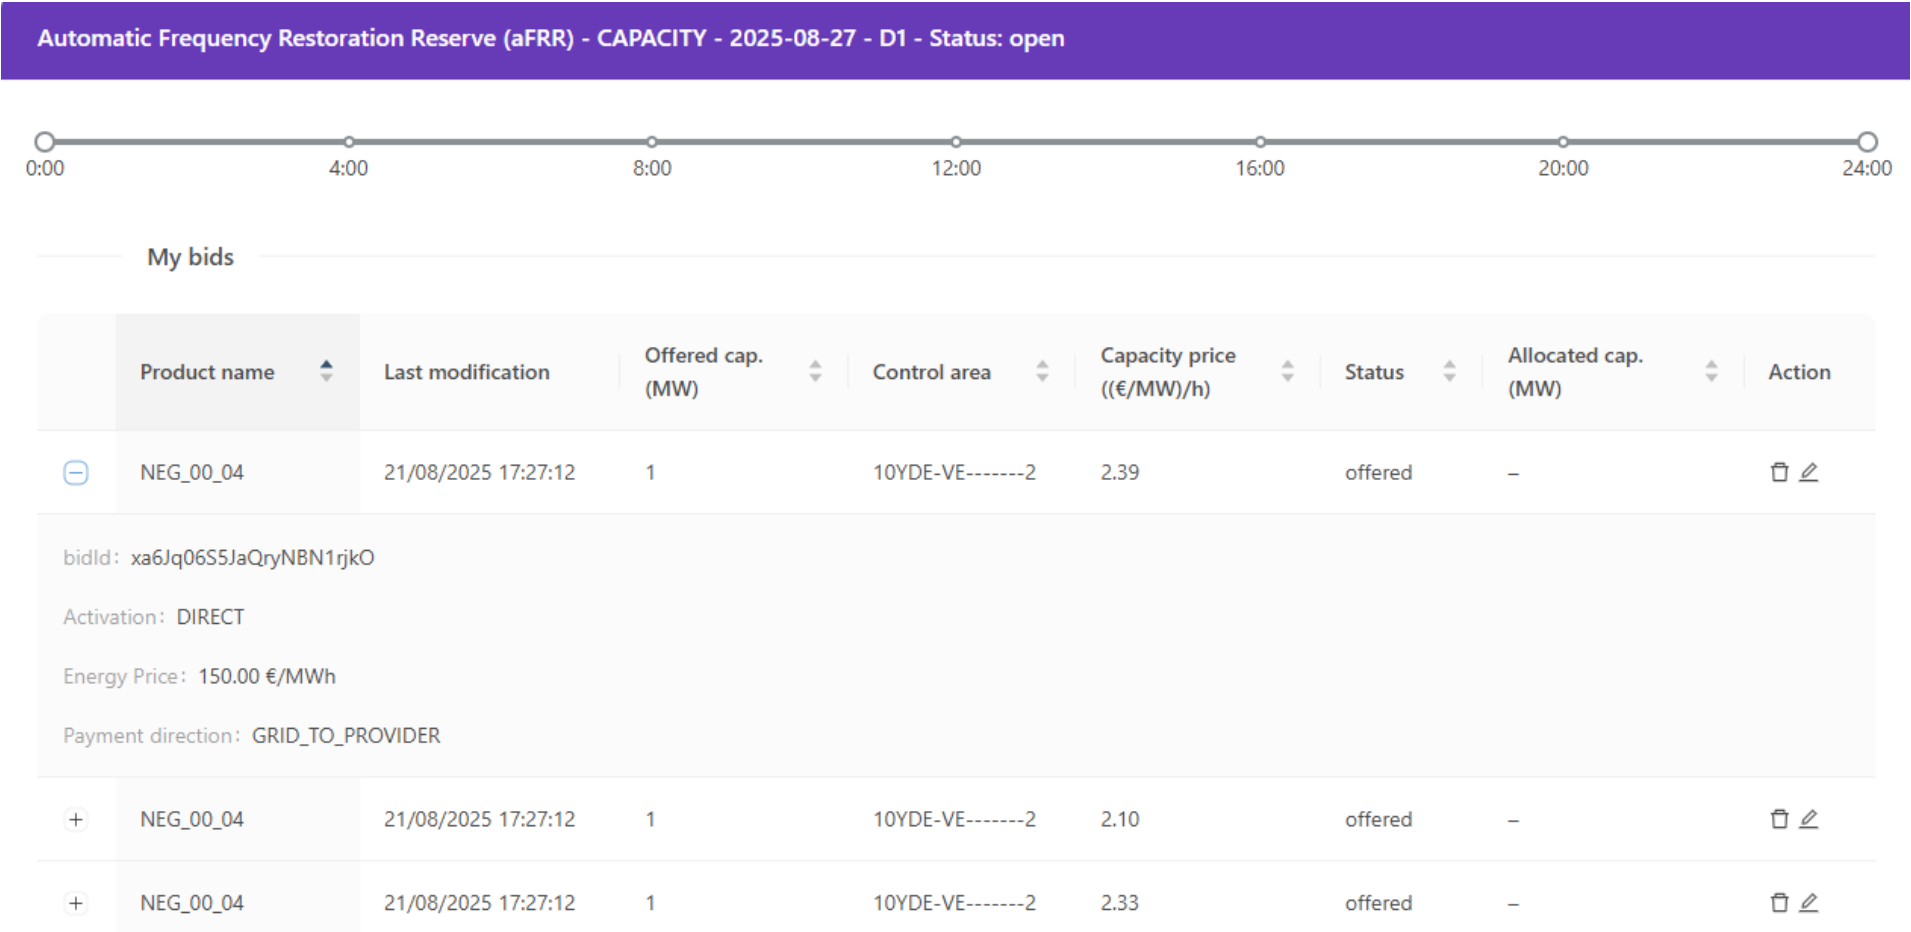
Automatic Frequency Restoration Reserve (aFRR) - CAPACITY - 2025-08-27 - D1 - Status: open

0:00 4:00 8:00 12:00 16:00 20:00 24:00

My bids

| | Product name | Last modification | Offered cap. (MW) | Control area | Capacity price ((€/MW)/h) | Status | Allocated cap. (MW) | Action |
|---|---|---|---|---|---|---|---|---|
| − | NEG_00_04 | 21/08/2025 17:27:12 | 1 | 10YDE-VE-------2 | 2.39 | offered | – | |

bidId: xa6Jq06S5JaQryNBN1rjkO

Activation: DIRECT

Energy Price: 150.00 €/MWh

Payment direction: GRID_TO_PROVIDER

| | Product name | Last modification | Offered cap. (MW) | Control area | Capacity price ((€/MW)/h) | Status | Allocated cap. (MW) | Action |
|---|---|---|---|---|---|---|---|---|
| + | NEG_00_04 | 21/08/2025 17:27:12 | 1 | 10YDE-VE-------2 | 2.10 | offered | – | |
| + | NEG_00_04 | 21/08/2025 17:27:12 | 1 | 10YDE-VE-------2 | 2.33 | offered | – | |